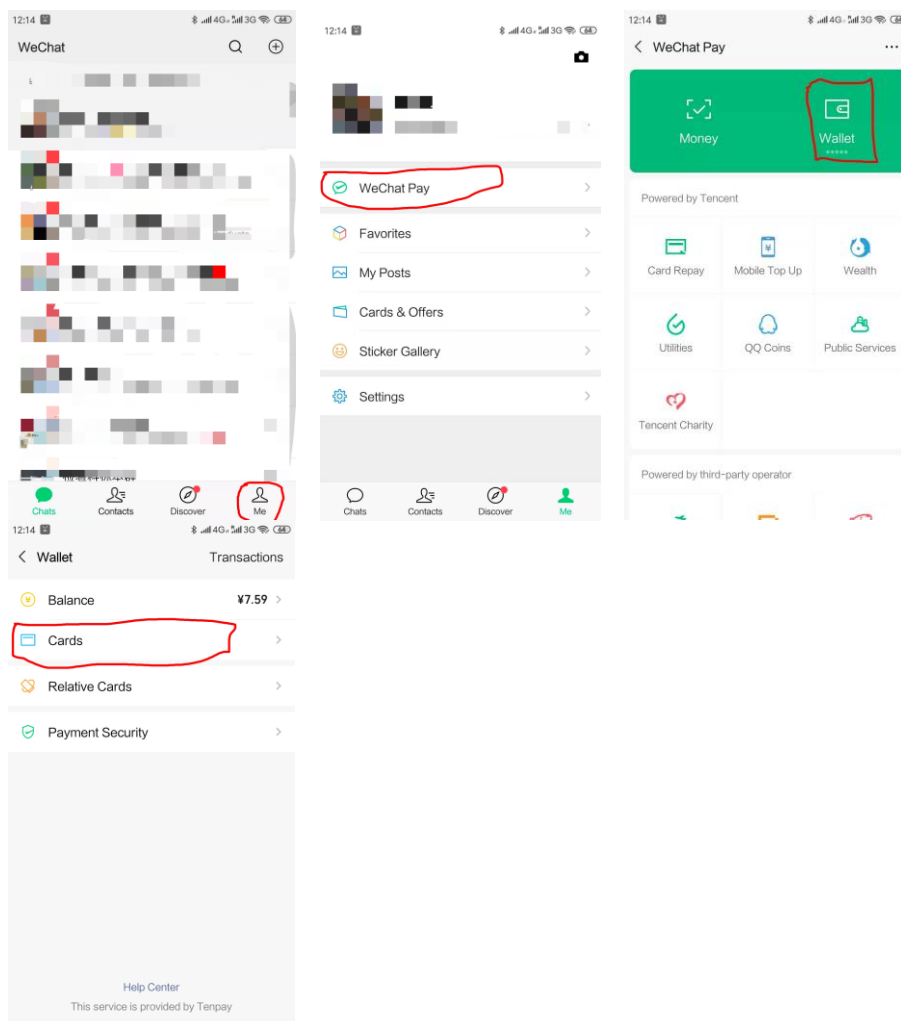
12:14

WeChat

Chats
Contacts
Discover
Me

12:14

WeChat Pay

Favorites

My Posts

Cards & Offers

Sticker Gallery

Settings

Chats
Contacts
Discover
Me

12:14

WeChat Pay

Money

Wallet

Powered by Tencent

Card Repay
Mobile Top Up
Wealth
Utilities
QQ Coins
Public Services
Tencent Charity

Powered by third-party operator

12:14

Wallet
Transactions

Balance ¥7.59

Cards

Relative Cards

Payment Security

Help Center

This service is provided by Tenpay